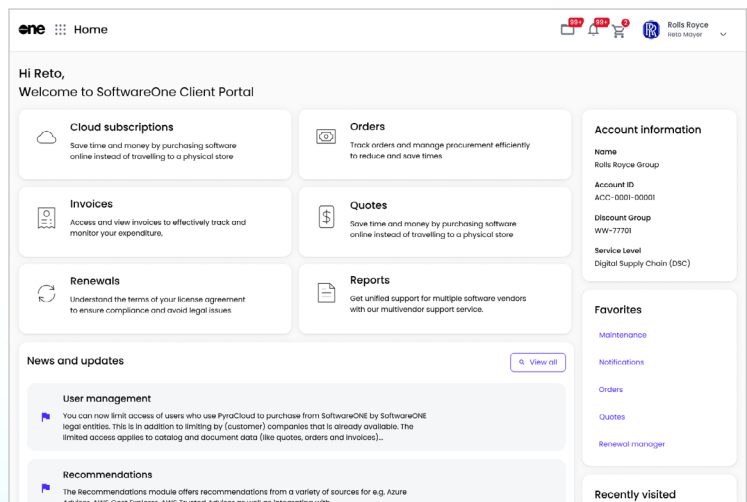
one Home

99+ 99+ 2

Rolls Royce
Reto Mayer

Hi Reto,
Welcome to SoftwareOne Client Portal

Cloud subscriptions
Save time and money by purchasing software online instead of travelling to a physical store

Orders
Track orders and manage procurement efficiently to reduce and save times

Invoices
Access and view invoices to effectively track and monitor your expenditure,

Quotes
Save time and money by purchasing software online instead of travelling to a physical store

Renewals
Understand the terms of your license agreement to ensure compliance and avoid legal issues

Reports
Get unified support for multiple software vendors with our multivendor support service.

Account information
Name
Rolls Royce Group
Account ID
ACC-0001-00001
Discount Group
WW-77701
Service Level
Digital Supply Chain (DSC)

Favorites
Maintenance
Notifications
Orders
Quotes
Renewal manager

Recently visited

News and updates
View all

User management
You can now limit access of users who use PyraCloud to purchase from SoftwareONE by SoftwareONE legal entities. This is in addition to limiting by (customer) companies that is already available. The limited access applies to catalog and document data (like quotes, orders and invoices)...

Recommendations
The Recommendations module offers recommendations from a variety of sources for e.g. Azure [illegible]